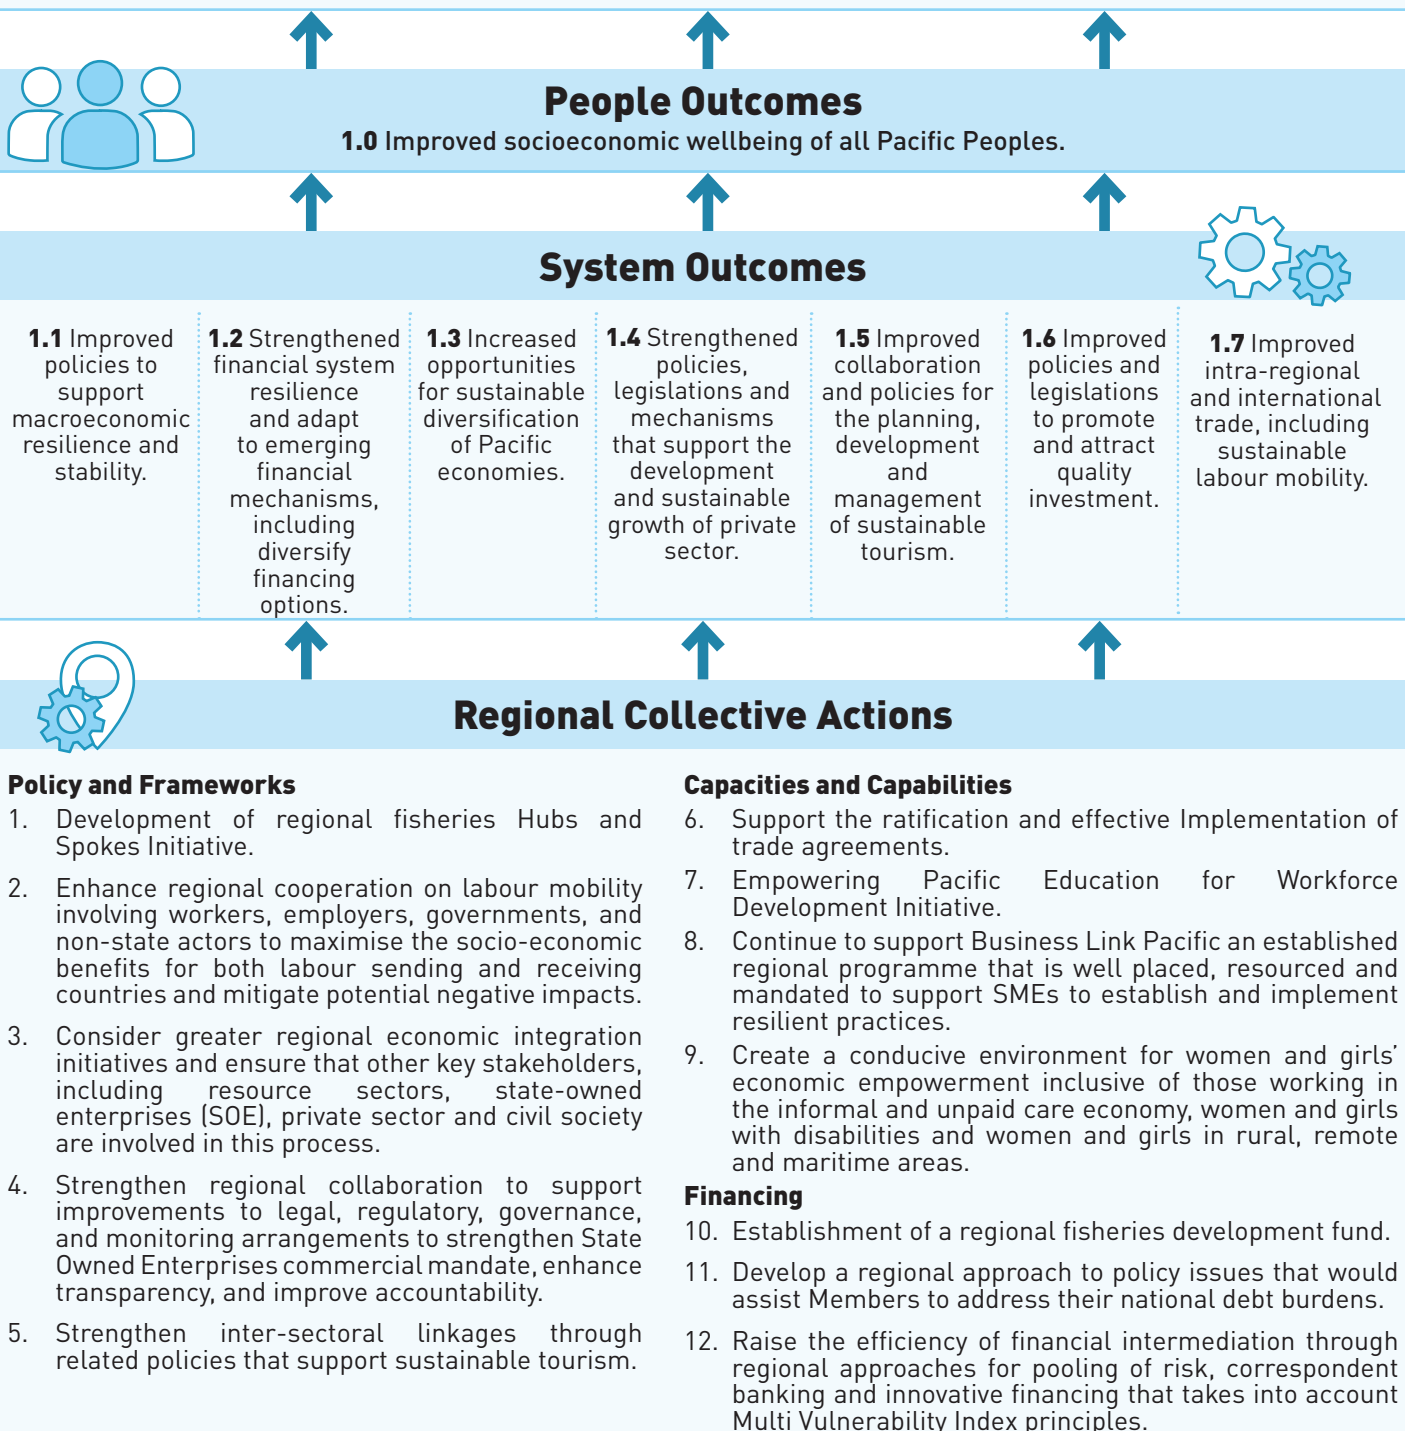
People Outcomes

**1.0** Improved socioeconomic wellbeing of all Pacific Peoples.

System Outcomes

**1.1** Improved policies to support macroeconomic resilience and stability.

**1.2** Strengthened financial system resilience and adapt to emerging financial mechanisms, including diversify financing options.

**1.3** Increased opportunities for sustainable diversification of Pacific economies.

**1.4** Strengthened policies, legislations and mechanisms that support the development and sustainable growth of private sector.

**1.5** Improved collaboration and policies for the planning, development and management of sustainable tourism.

**1.6** Improved policies and legislations to promote and attract quality investment.

**1.7** Improved intra-regional and international trade, including sustainable labour mobility.

Regional Collective Actions

**Policy and Frameworks**

1. Development of regional fisheries Hubs and Spokes Initiative.

2. Enhance regional cooperation on labour mobility involving workers, employers, governments, and non-state actors to maximise the socio-economic benefits for both labour sending and receiving countries and mitigate potential negative impacts.

3. Consider greater regional economic integration initiatives and ensure that other key stakeholders, including resource sectors, state-owned enterprises (SOE), private sector and civil society are involved in this process.

4. Strengthen regional collaboration to support improvements to legal, regulatory, governance, and monitoring arrangements to strengthen State Owned Enterprises commercial mandate, enhance transparency, and improve accountability.

5. Strengthen inter-sectoral linkages through related policies that support sustainable tourism.

**Capacities and Capabilities**

6. Support the ratification and effective Implementation of trade agreements.

7. Empowering Pacific Education for Workforce Development Initiative.

8. Continue to support Business Link Pacific an established regional programme that is well placed, resourced and mandated to support SMEs to establish and implement resilient practices.

9. Create a conducive environment for women and girls' economic empowerment inclusive of those working in the informal and unpaid care economy, women and girls with disabilities and women and girls in rural, remote and maritime areas.

**Financing**

10. Establishment of a regional fisheries development fund.

11. Develop a regional approach to policy issues that would assist Members to address their national debt burdens.

12. Raise the efficiency of financial intermediation through regional approaches for pooling of risk, correspondent banking and innovative financing that takes into account Multi Vulnerability Index principles.